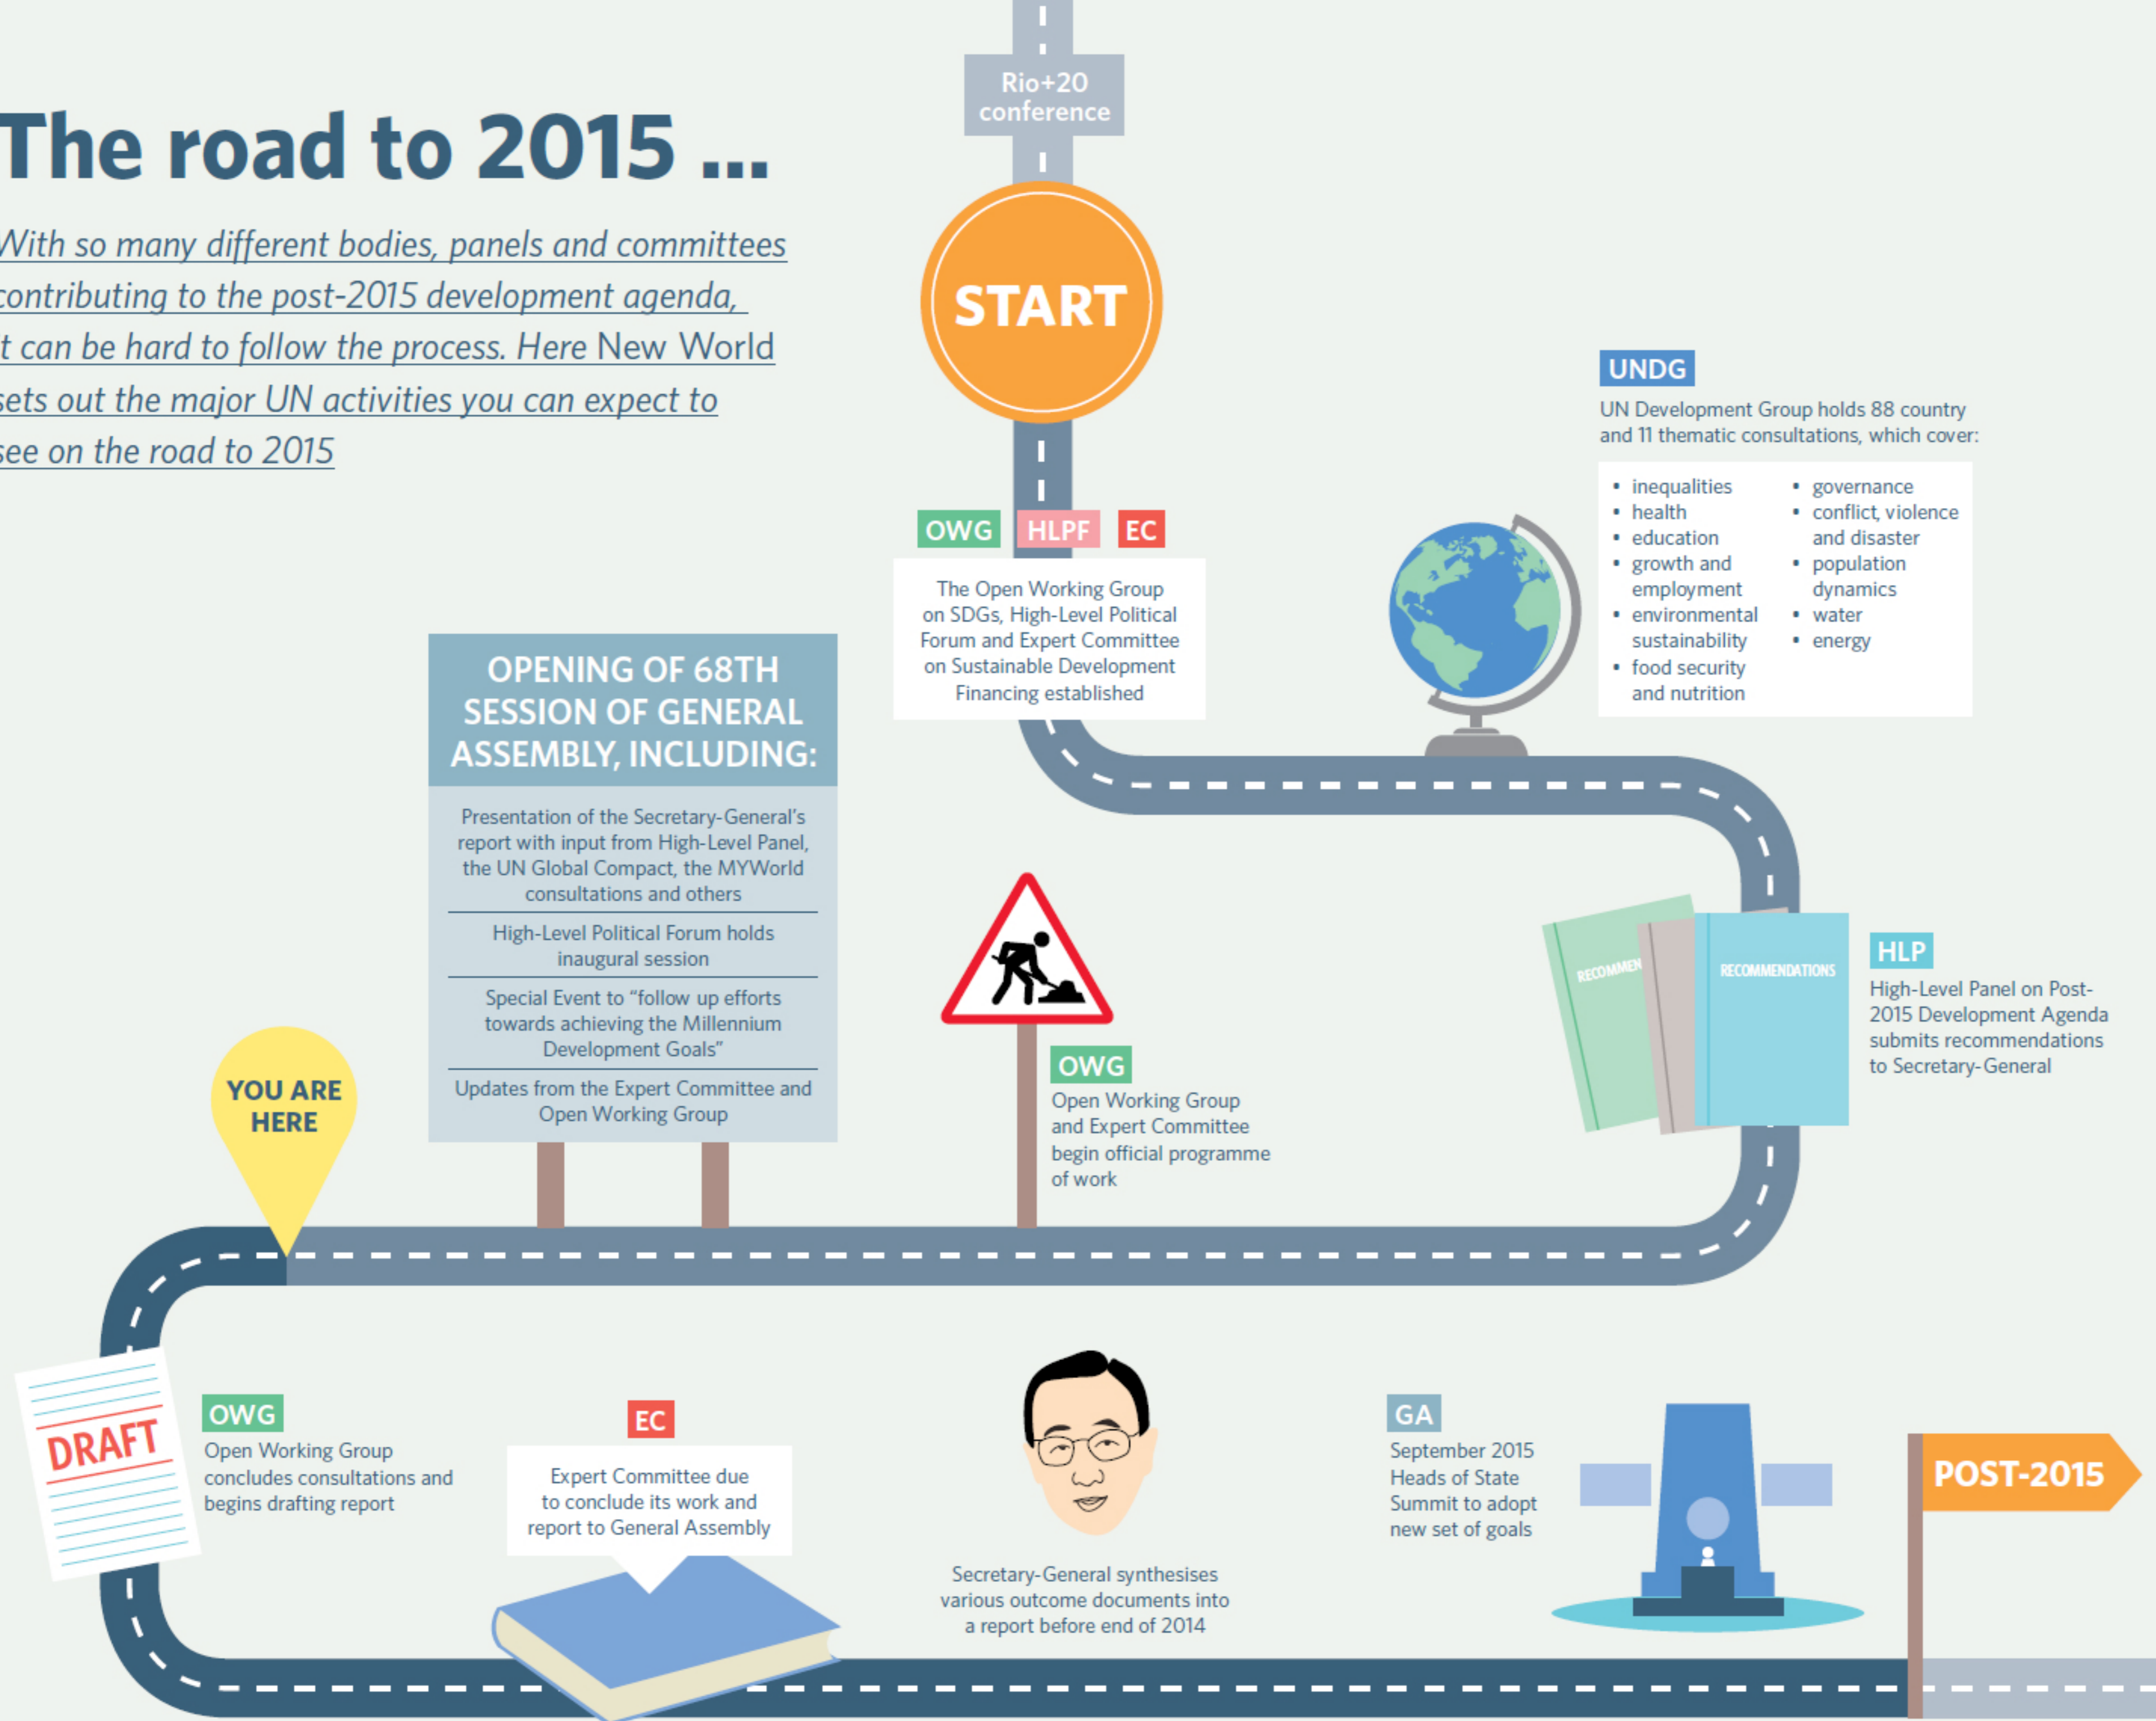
The road to 2015 ...

With so many different bodies, panels and committees contributing to the post-2015 development agenda, t can be hard to follow the process. Here New World sets out the major UN activities you can expect to see on the road to 2015

Rio+20 conference

START

OWG HLPF EC

The Open Working Group on SDGs, High-Level Political Forum and Expert Committee on Sustainable Development Financing established

UNDG

UN Development Group holds 88 country and 11 thematic consultations, which cover:

- inequalities
- health
- education
- growth and employment
- environmental sustainability
- food security and nutrition
- governance
- conflict, violence and disaster
- population dynamics
- water
- energy

OPENING OF 68TH SESSION OF GENERAL ASSEMBLY, INCLUDING:

Presentation of the Secretary-General's report with input from High-Level Panel, the UN Global Compact, the MYWorld consultations and others

High-Level Political Forum holds inaugural session

Special Event to "follow up efforts towards achieving the Millennium Development Goals"

Updates from the Expert Committee and Open Working Group

RECOMMEN

RECOMMENDATIONS

HLP

High-Level Panel on Post-2015 Development Agenda submits recommendations to Secretary-General

OWG

Open Working Group and Expert Committee begin official programme of work

YOU ARE HERE

DRAFT

OWG

Open Working Group concludes consultations and begins drafting report

EC

Expert Committee due to conclude its work and report to General Assembly

Secretary-General synthesises various outcome documents into a report before end of 2014

GA

September 2015 Heads of State Summit to adopt new set of goals

POST-2015